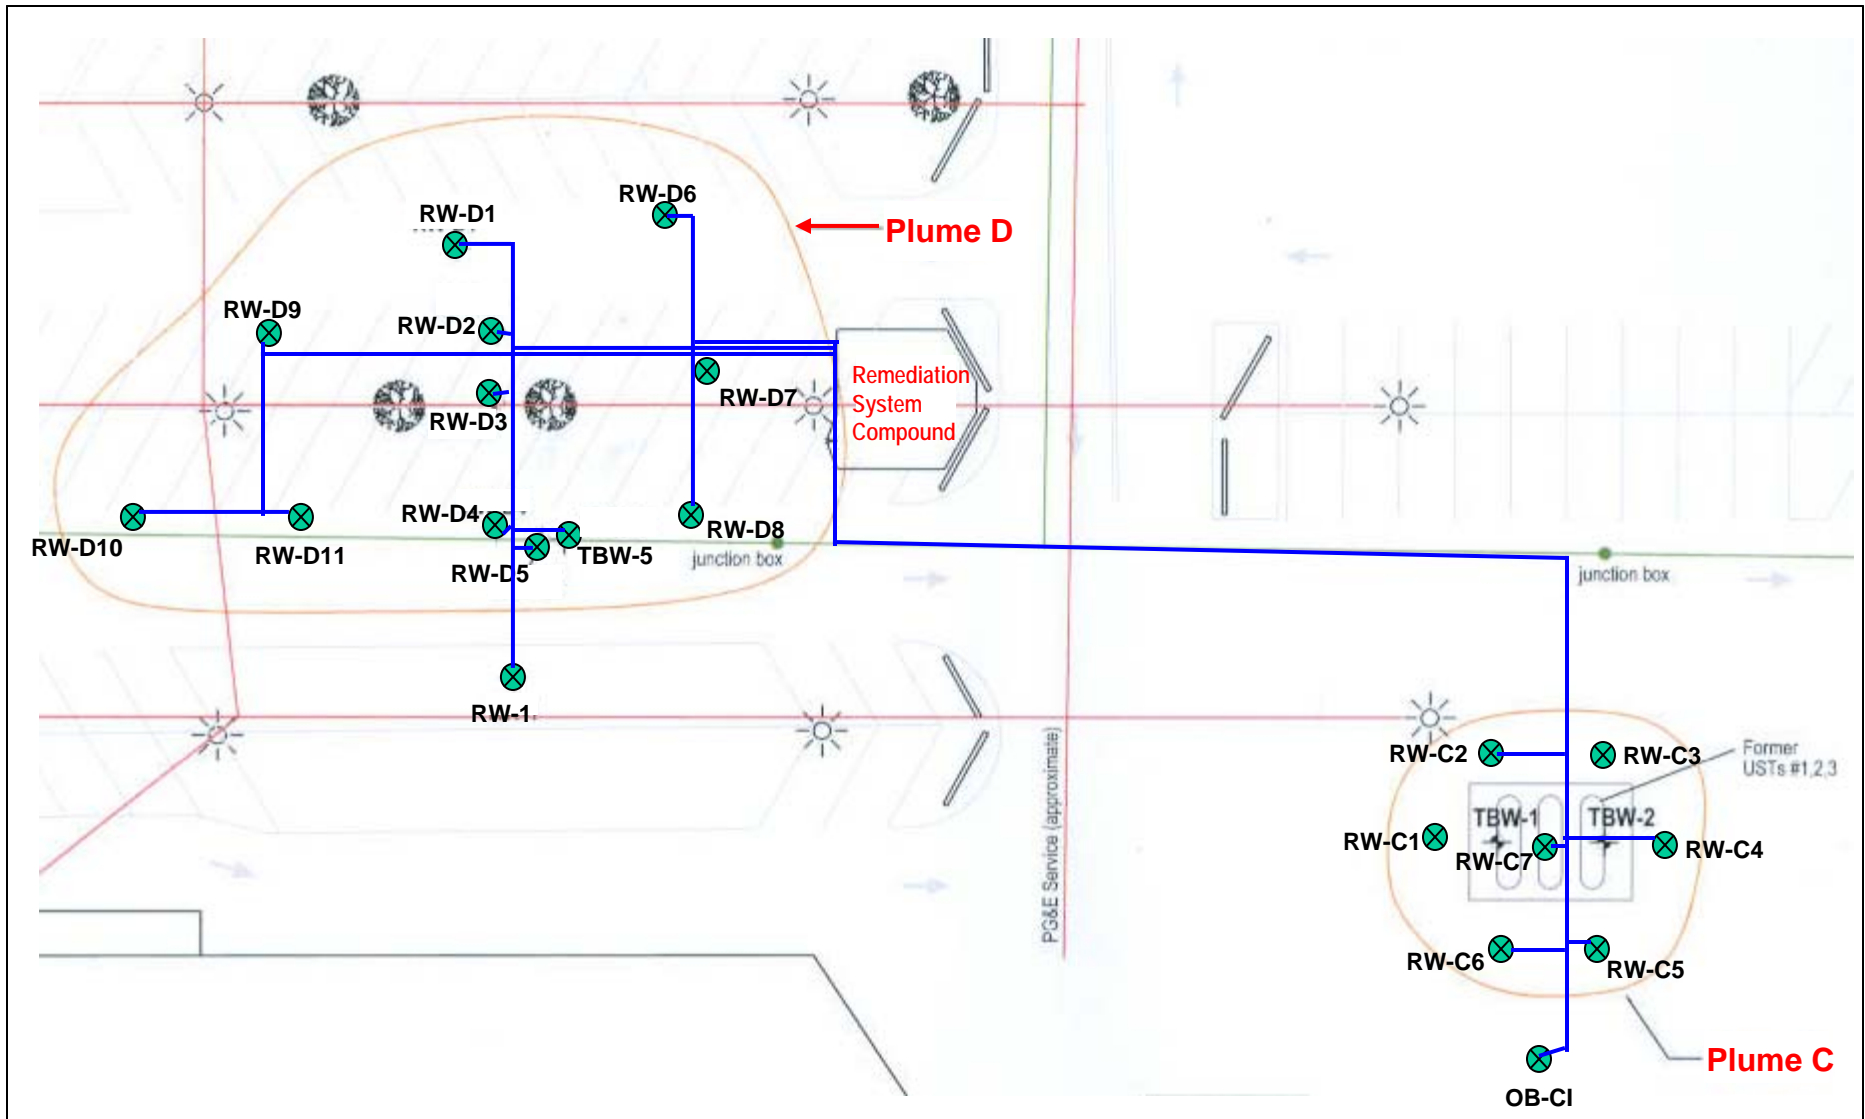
RW-D6
RW-D1
Plume D
RW-D9
RW-D2
RW-D7
Remediation System Compound
RW-D3
RW-D4
RW-D8
TBW-5
RW-D10
RW-D11
RW-D5
junction box
junction box
RW-1
PG&E Service (approximate)
RW-C2
RW-C3
Former USTs #1,2,3
TBW-1
TBW-2
RW-C1
RW-C7
RW-C4
RW-C6
RW-C5
Plume C
OB-CI